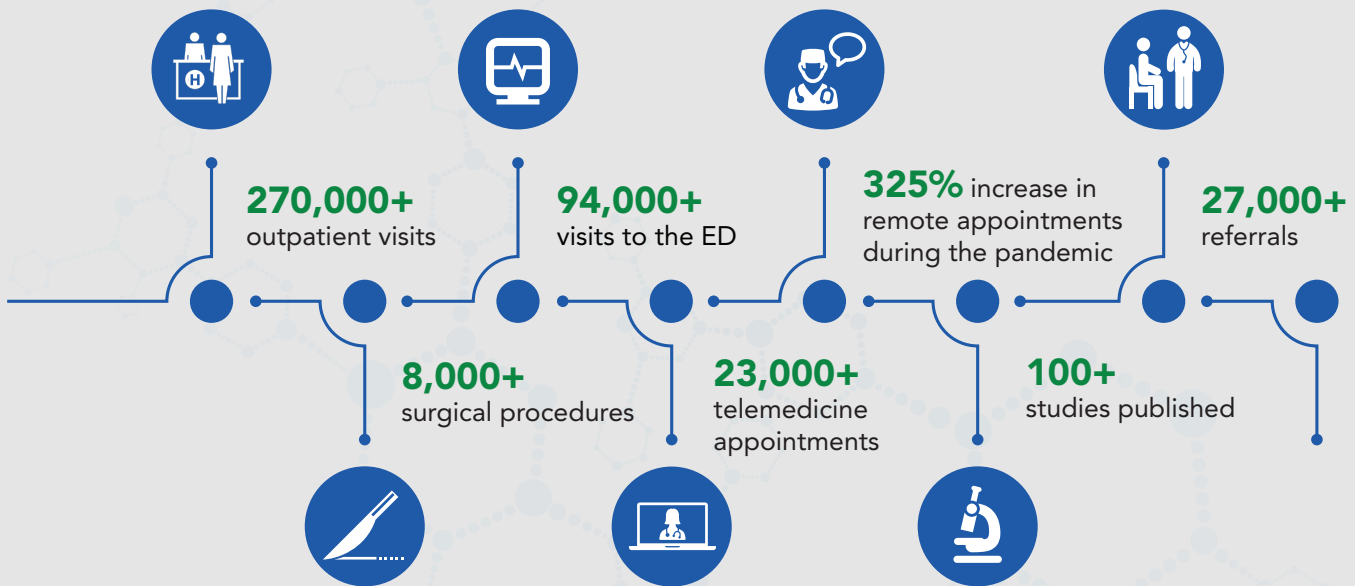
270,000+
outpatient visits

8,000+
surgical procedures

94,000+
visits to the ED

23,000+
telemedicine appointments

325% increase in remote appointments during the pandemic

100+
studies published

27,000+
referrals